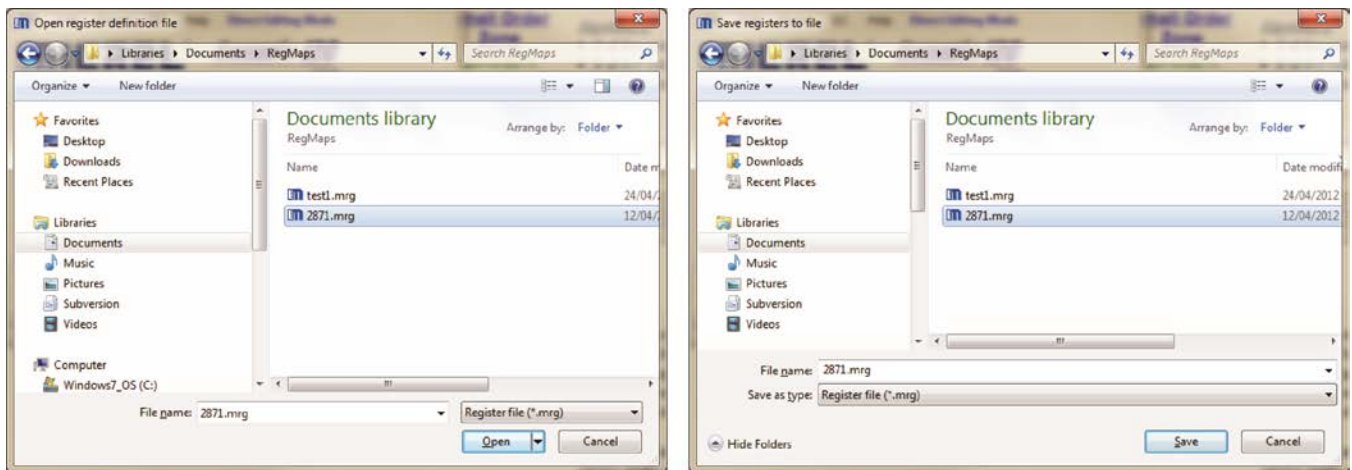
Open register definition file

Libraries ▸ Documents ▸ RegMaps

Search RegMaps

Organize ▾ New folder

Favorites
Desktop
Downloads
Recent Places

Libraries
Documents
Music
Pictures
Subversion
Videos

Computer
Windows7_OS (C:)

Documents library
RegMaps

Arrange by: Folder ▾

| Name | Date m |
|---|---|
| test1.mrg | 24/04/ |
| 2871.mrg | 12/04/ |

File name: 2871.mrg

Register file (*.mrg)

Open

Cancel

Save registers to file

Libraries ▸ Documents ▸ RegMaps

Search RegMaps

Organize ▾ New folder

Favorites
Desktop
Downloads
Recent Places

Libraries
Documents
Music
Pictures
Subversion
Videos

Documents library
RegMaps

Arrange by: Folder ▾

| Name | Date modifi |
|---|---|
| test1.mrg | 24/04/2012 |
| 2871.mrg | 12/04/2012 |

File name: 2871.mrg

Save as type: Register file (*.mrg)

Hide Folders

Save

Cancel